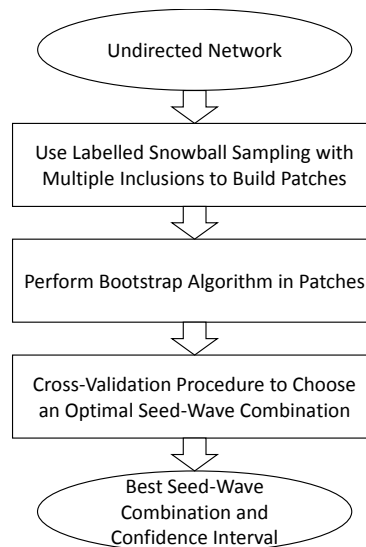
Undirected Network

Use Labelled Snowball Sampling with Multiple Inclusions to Build Patches

Perform Bootstrap Algorithm in Patches

Cross-Validation Procedure to Choose an Optimal Seed-Wave Combination

Best Seed-Wave Combination and Confidence Interval